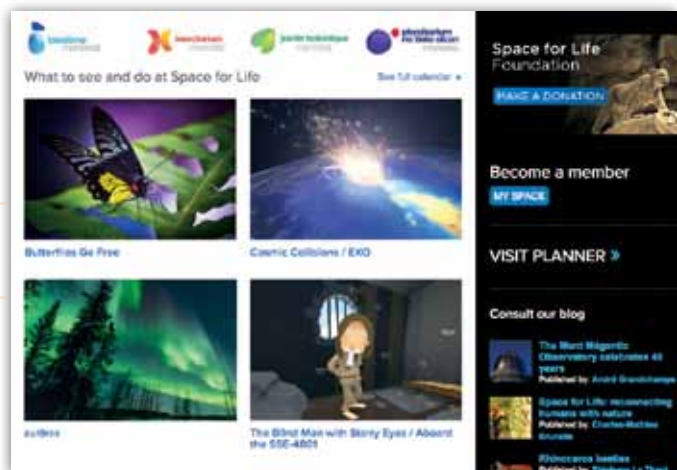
biodôme montréal

insectarium montréal

jardin botanique montréal

planétarium rio tinto alcan montréal

What to see and do at Space for Life

See full calendar »

Butterflies Go Free

Cosmic Collisions / EXO

Aurora

The Blind Man with Starry Eyes / Aboard the SSE-4801

Space for Life Foundation

MAKE A DONATION

Become a member

MY SPACE

VISIT PLANNER »

Consult our blog

The Mont Mégantic Observatory celebrates 40 years
Published by: André Grandchamps

Space for Life: reconnecting humans with nature
Published by: Charles-Mathieu Brunelle

Rhinoceros beetles
Published by: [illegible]